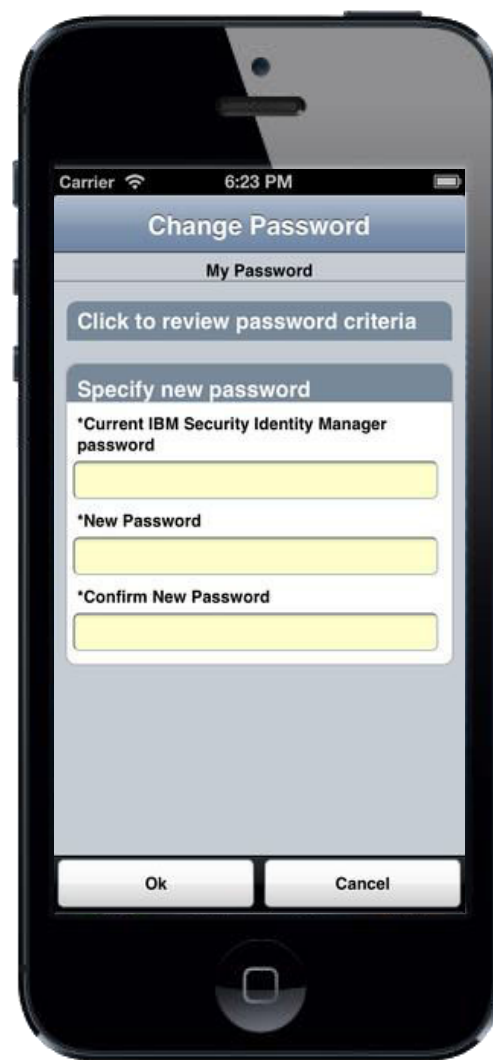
Carrier
6:23 PM

Change Password

My Password

Click to review password criteria

Specify new password

*Current IBM Security Identity Manager password

*New Password

*Confirm New Password

Ok

Cancel